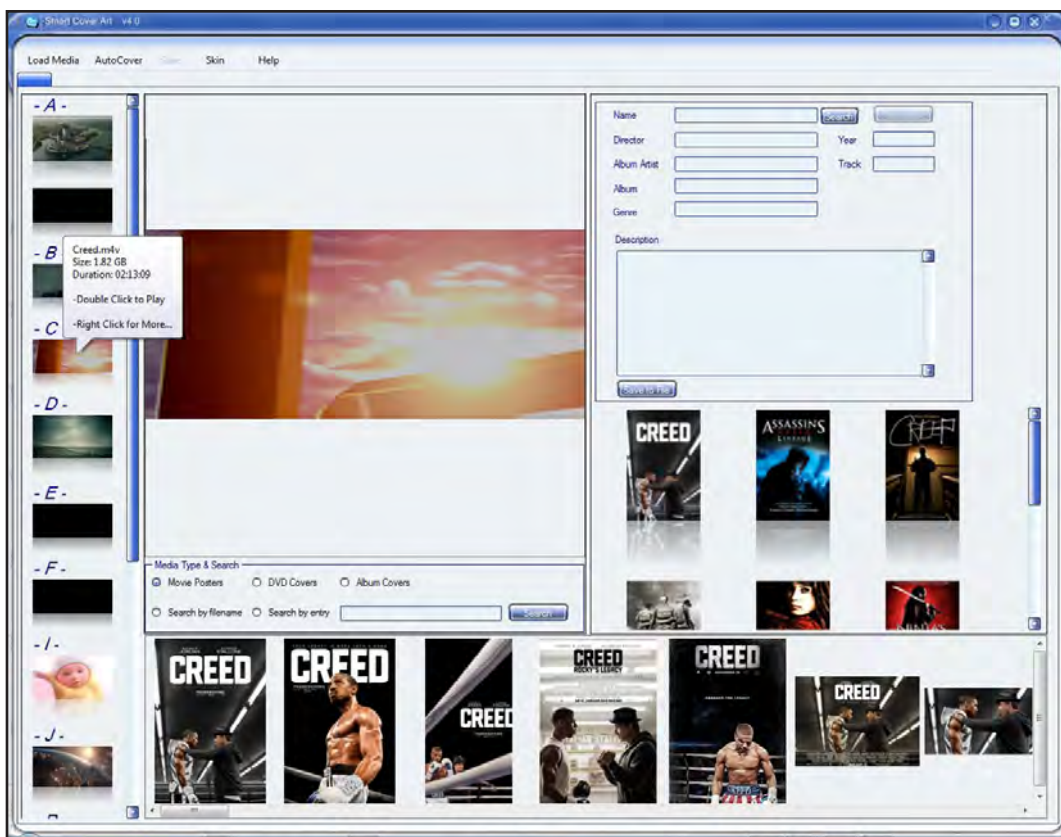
Smart Cover Art v4.0

Load Media AutoCover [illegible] Skin Help

- A -

- B -

Creed.m4v
Size: 1.82 GB
Duration: 02:13:09

-Double Click to Play

-Right Click for More...

- C -

- D -

- E -

- F -

- I -

- J -

Name Search
Director Year
Album Artist Track
Album
Genre
Description

Save to File

CREED
ASSASSINS LINEAGE
CREED

Media Type & Search
Movie Posters DVD Covers Album Covers
Search by filename Search by entry Search

CREED
CREED
CREED
CREED ROCKY'S LEGACY
CREED
CREED